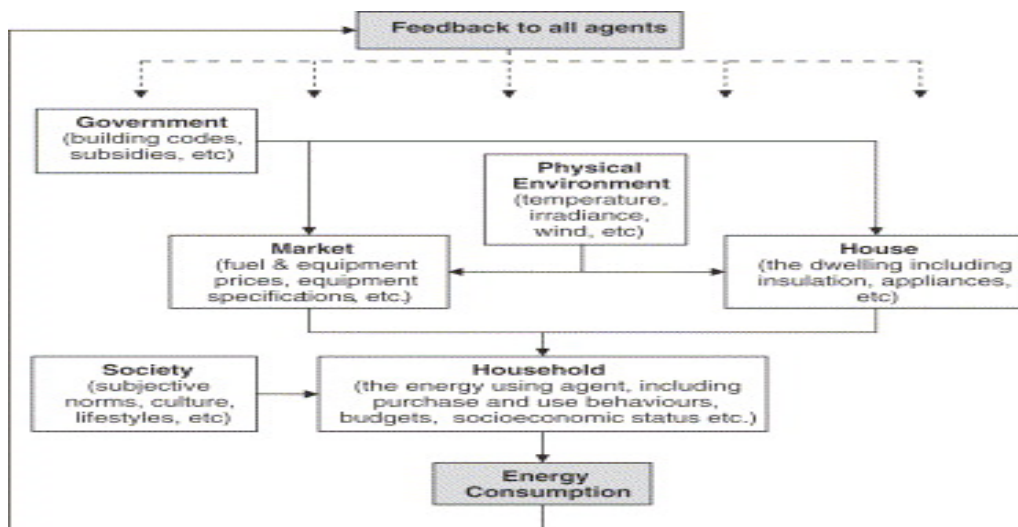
Feedback to all agents

Government
(building codes, subsidies, etc)

Physical Environment
(temperature, irradiance, wind, etc)

Market
(fuel & equipment prices, equipment specifications, etc.)

House
(the dwelling including insulation, appliances, etc)

Society
(subjective norms, culture, lifestyles, etc)

Household
(the energy using agent, including purchase and use behaviours, budgets, socioeconomic status etc.)

Energy Consumption